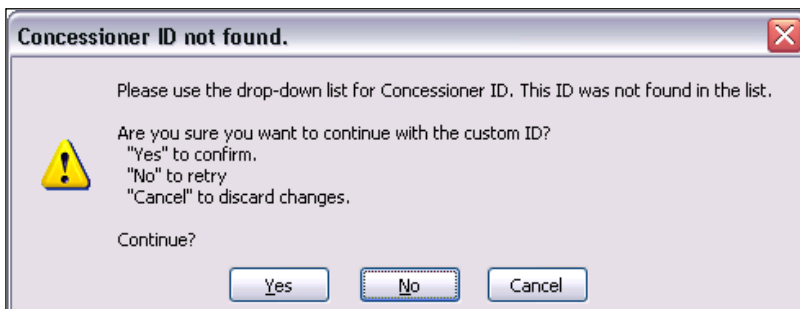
Concessioner ID not found.

Please use the drop-down list for Concessioner ID. This ID was not found in the list.

Are you sure you want to continue with the custom ID?
"Yes" to confirm.
"No" to retry
"Cancel" to discard changes.

Continue?

Yes No Cancel